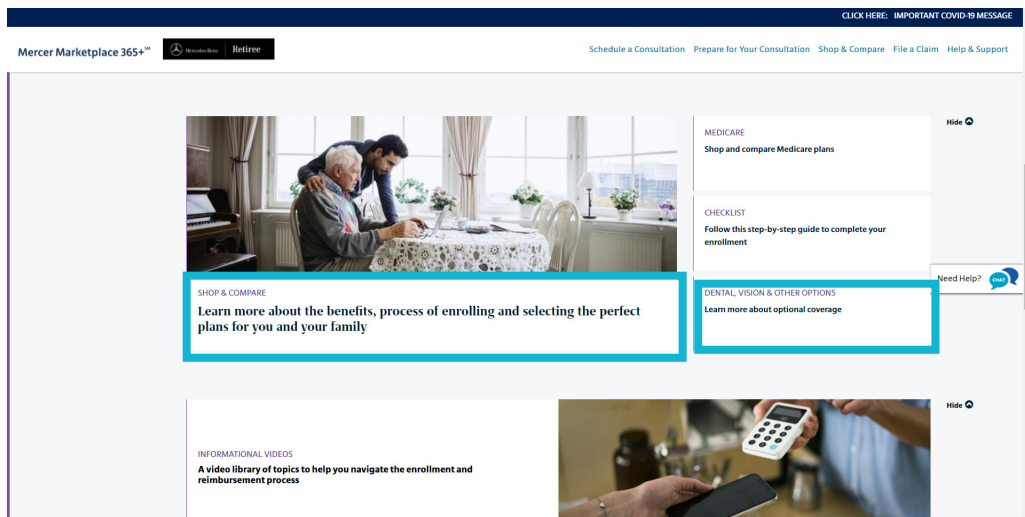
CLICK HERE: IMPORTANT COVID-19 MESSAGE

Mercer Marketplace 365+℠ Mercedes-Benz | Retiree

Schedule a Consultation Prepare for Your Consultation Shop & Compare File a Claim Help & Support

Hide

SHOP & COMPARE

Learn more about the benefits, process of enrolling and selecting the perfect plans for you and your family

MEDICARE

Shop and compare Medicare plans

CHECKLIST

Follow this step-by-step guide to complete your enrollment

DENTAL, VISION & OTHER OPTIONS

Learn more about optional coverage

Need Help? CHAT

Hide

INFORMATIONAL VIDEOS

A video library of topics to help you navigate the enrollment and reimbursement process